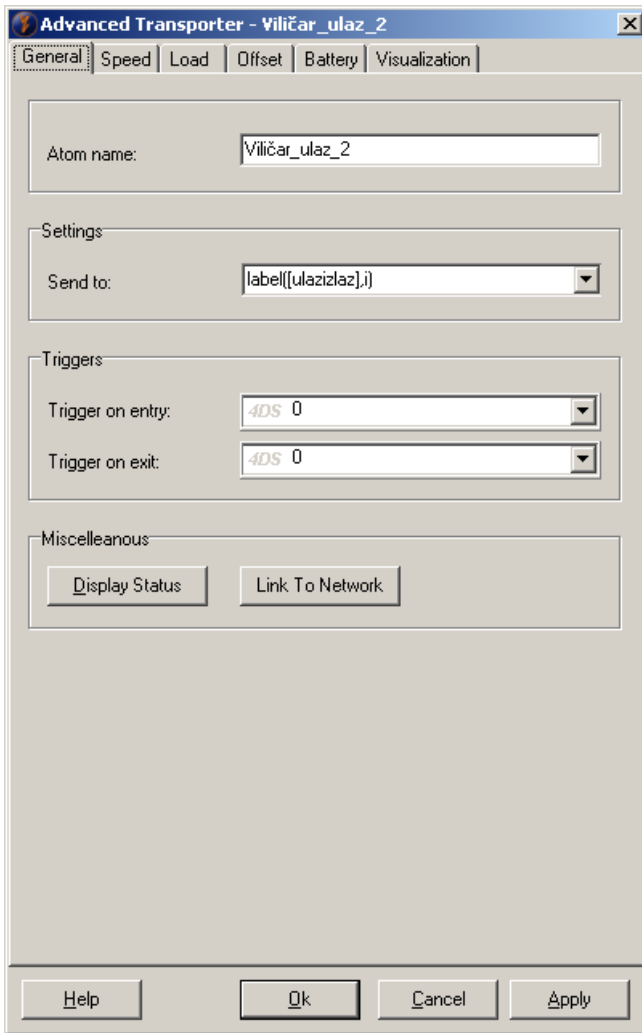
Advanced Transporter - Viličar_ulaz_2

General | Speed | Load | Offset | Battery | Visualization

Atom name: Viličar_ulaz_2

Settings

Send to: label([ulazizlaz],i)

Triggers

Trigger on entry: 4DS 0

Trigger on exit: 4DS 0

Miscelleanous

Display Status

Link To Network

Help

Ok

Cancel

Apply